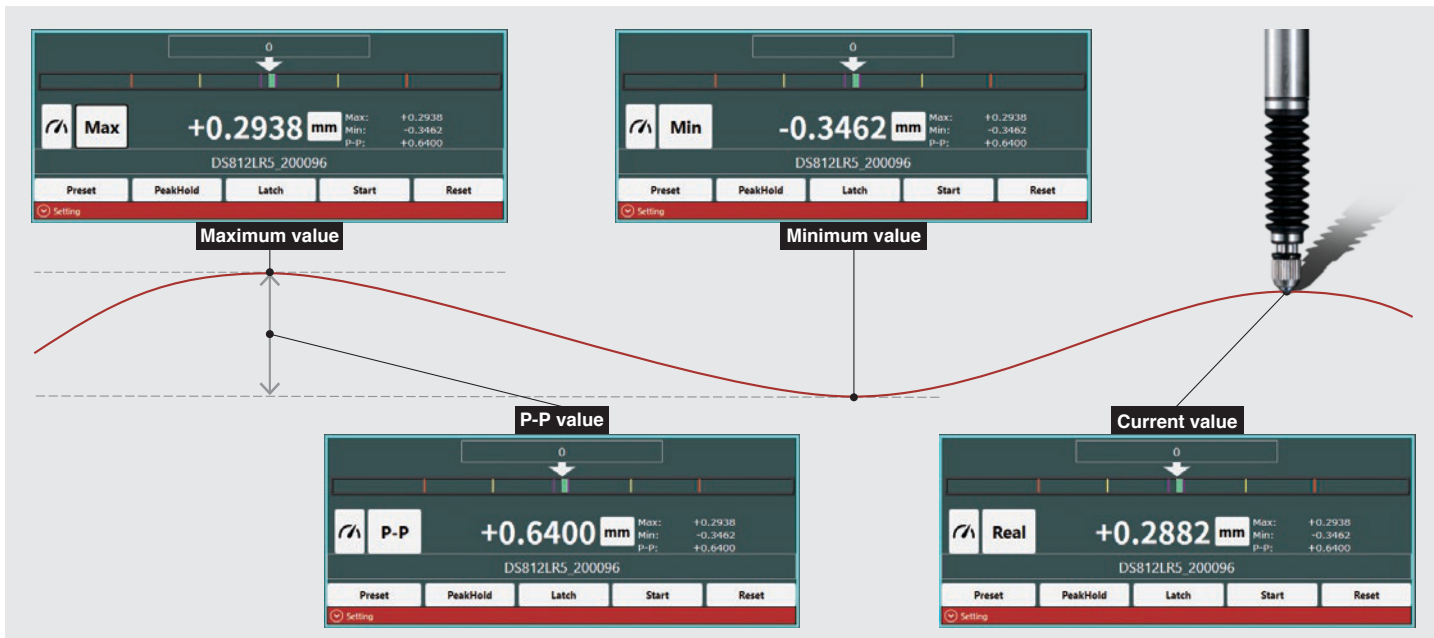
0

Max +0.2938 mm Max: +0.2938 Min: -0.3462 P-P: +0.6400

DS812LR5_200096

Preset PeakHold Latch Start Reset

Setting

Maximum value

0

Min -0.3462 mm Max: +0.2938 Min: -0.3462 P-P: +0.6400

DS812LR5_200096

Preset PeakHold Latch Start Reset

Setting

Minimum value

P-P value

0

P-P +0.6400 mm Max: +0.2938 Min: -0.3462 P-P: +0.6400

DS812LR5_200096

Preset PeakHold Latch Start Reset

Setting

Current value

0

Real +0.2882 mm Max: +0.2938 Min: -0.3462 P-P: +0.6400

DS812LR5_200096

Preset PeakHold Latch Start Reset

Setting